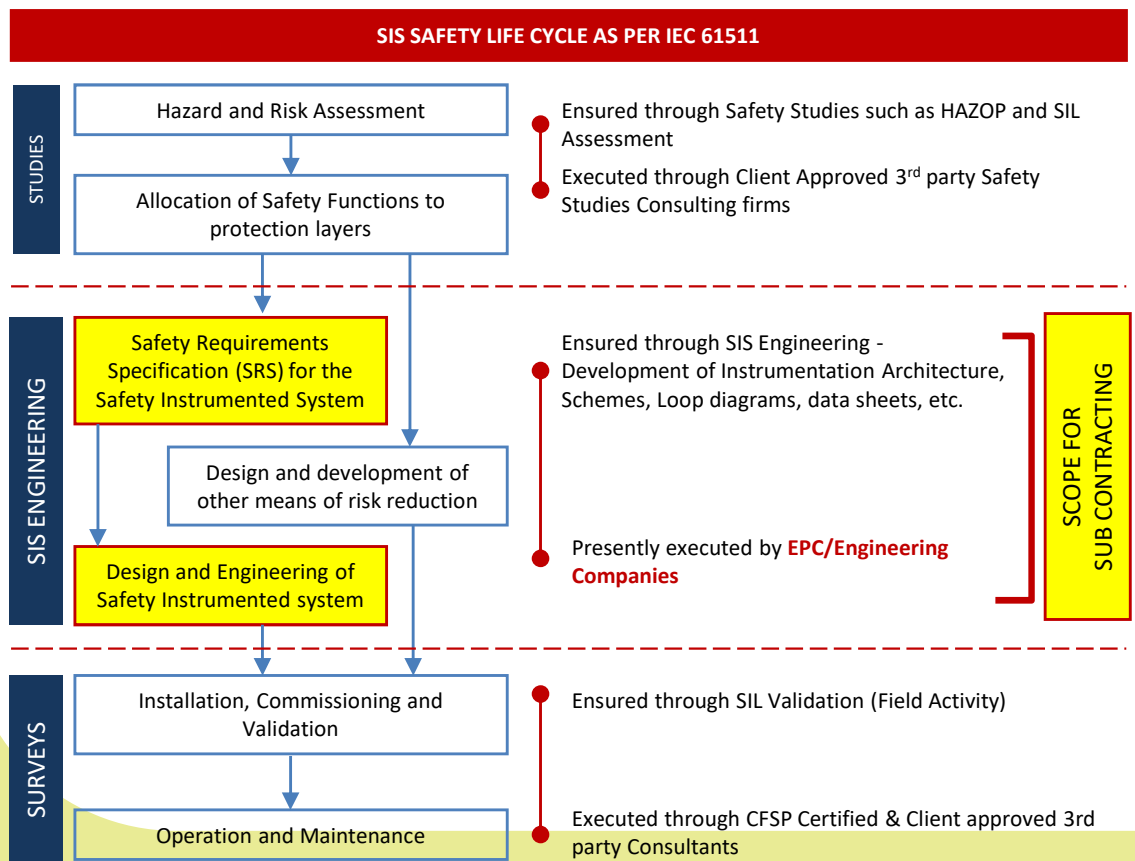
SIS SAFETY LIFE CYCLE AS PER IEC 61511

STUDIES

Hazard and Risk Assessment

Allocation of Safety Functions to protection layers

Ensured through Safety Studies such as HAZOP and SIL Assessment

Executed through Client Approved 3$^{rd}$ party Safety Studies Consulting firms

SIS ENGINEERING

Safety Requirements Specification (SRS) for the Safety Instrumented System

Design and development of other means of risk reduction

Design and Engineering of Safety Instrumented system

Ensured through SIS Engineering - Development of Instrumentation Architecture, Schemes, Loop diagrams, data sheets, etc.

Presently executed by EPC/Engineering Companies

SCOPE FOR SUB CONTRACTING

SURVEYS

Installation, Commissioning and Validation

Operation and Maintenance

Ensured through SIL Validation (Field Activity)

Executed through CFSP Certified & Client approved 3rd party Consultants